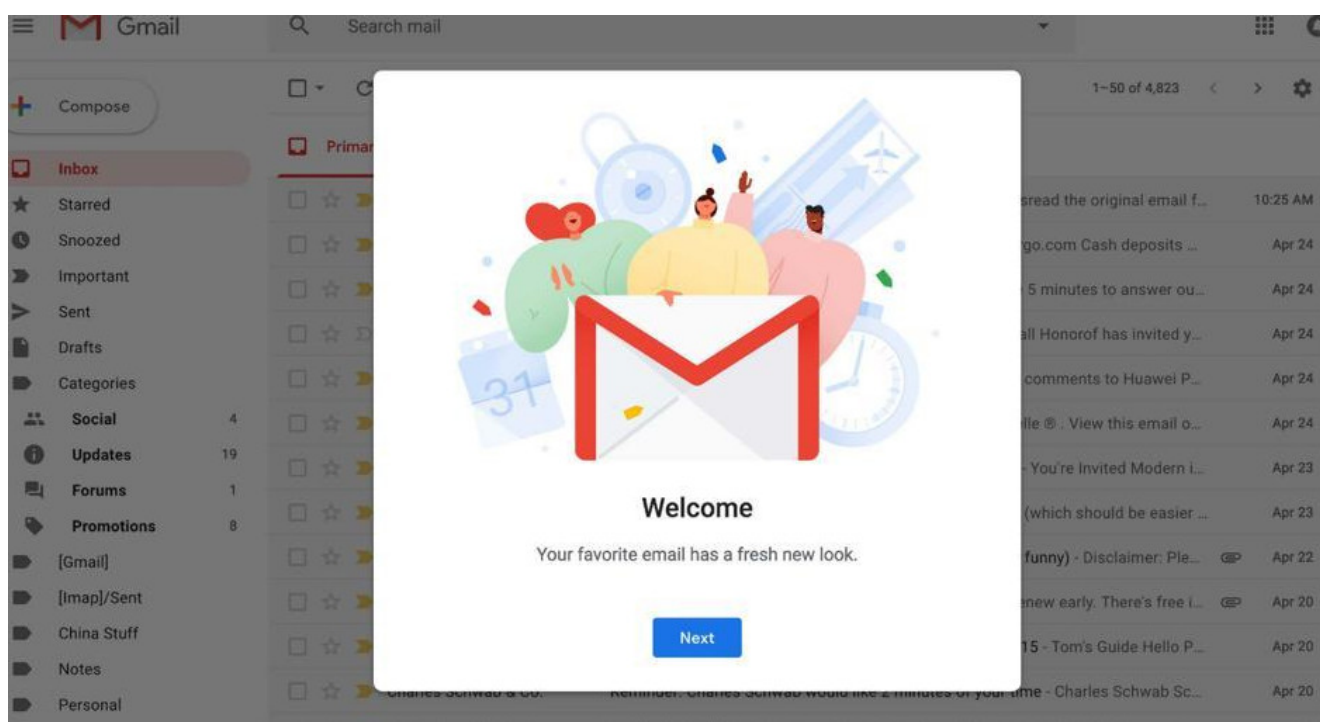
Gmail

Search mail

Compose

Inbox
Starred
Snoozed
Important
Sent
Drafts
Categories
Social 4
Updates 19
Forums 1
Promotions 8
[Gmail]
[Imap]/Sent
China Stuff
Notes
Personal

1–50 of 4,823

Primar

31

Welcome

Your favorite email has a fresh new look.

Next

sread the original email f... 10:25 AM
go.com Cash deposits ... Apr 24
5 minutes to answer ou... Apr 24
all Honorof has invited y... Apr 24
comments to Huawei P... Apr 24
lle ®. View this email o... Apr 24
- You're Invited Modern i... Apr 23
(which should be easier ... Apr 23
funny) - Disclaimer: Ple... Apr 22
enew early. There's free i... Apr 20
15 - Tom's Guide Hello P... Apr 20
Charles Schwab & Co. Reminder: Charles Schwab would like 2 minutes of your time - Charles Schwab Sc... Apr 20